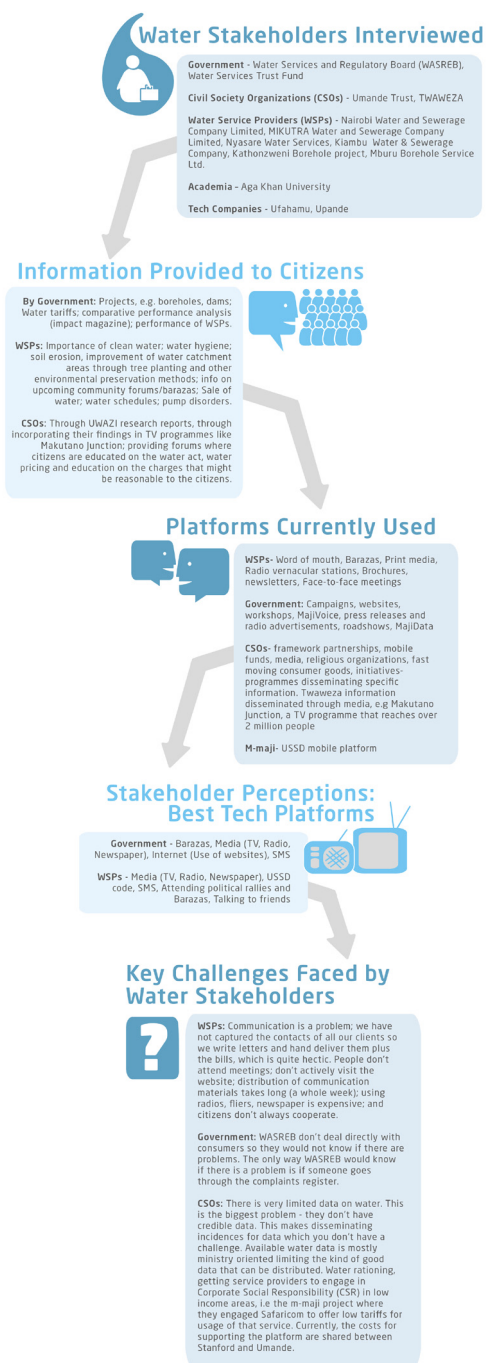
Water Stakeholders Interviewed

Government - Water Services and Regulatory Board (WASREB), Water Services Trust Fund

Civil Society Organizations (CSOs) - Umande Trust, TWAWEZA

Water Service Providers (WSPs) - Nairobi Water and Sewerage Company Limited, MIKUTRA Water and Sewerage Company Limited, Nyasare Water Services, Kiambu Water & Sewerage Company, Kathonzweni Borehole project, Mburu Borehole Service Ltd.

Academia - Aga Khan University

Tech Companies - Ufahamu, Upande

Information Provided to Citizens

By Government: Projects, e.g. boreholes, dams; Water tariffs; comparative performance analysis (impact magazine); performance of WSPs.

WSPs: Importance of clean water; water hygiene; soil erosion, improvement of water catchment areas through tree planting and other environmental preservation methods; info on upcoming community forums/barazas; Sale of water; water schedules; pump disorders.

CSOs: Through UWAZI research reports, through incorporating their findings in TV programmes like Makutano Junction; providing forums where citizens are educated on the water act, water pricing and education on the charges that might be reasonable to the citizens.

Platforms Currently Used

WSPs- Word of mouth, Barazas, Print media, Radio vernacular stations, Brochures, newsletters, Face-to-face meetings

Government: Campaigns, websites, workshops, MajiVoice, press releases and radio advertisements, roadshows, MajiData

CSOs- framework partnerships, mobile funds, media, religious organizations, fast moving consumer goods, initiatives-programmes disseminating specific information. Twaweza information disseminated through media, e.g Makutano Junction, a TV programme that reaches over 2 million people

M-maji- USSD mobile platform

Stakeholder Perceptions: Best Tech Platforms

Government - Barazas, Media (TV, Radio, Newspaper), internet (Use of websites), SMS

WSPs - Media (TV, Radio, Newspaper), USSD code, SMS, Attending political rallies and Barazas, Talking to friends

Key Challenges Faced by Water Stakeholders

WSPs: Communication is a problem; we have not captured the contacts of all our clients so we write letters and hand deliver them plus the bills, which is quite hectic. People don't attend meetings; don't actively visit the website; distribution of communication materials takes long (a whole week); using radios, fliers, newspaper is expensive; and citizens don't always cooperate.

Government: WASREB don't deal directly with consumers so they would not know if there are problems. The only way WASREB would know if there is a problem is if someone goes through the complaints register.

CSOs: There is very limited data on water. This is the biggest problem - they don't have credible data. This makes disseminating incidences for data which you don't have a challenge. Available water data is mostly ministry oriented limiting the kind of good data that can be distributed. Water rationing, getting service providers to engage in Corporate Social Responsibility (CSR) in low income areas, i.e the m-maji project where they engaged Safaricom to offer low tariffs for usage of that service. Currently, the costs for supporting the platform are shared between Stanford and Umande.